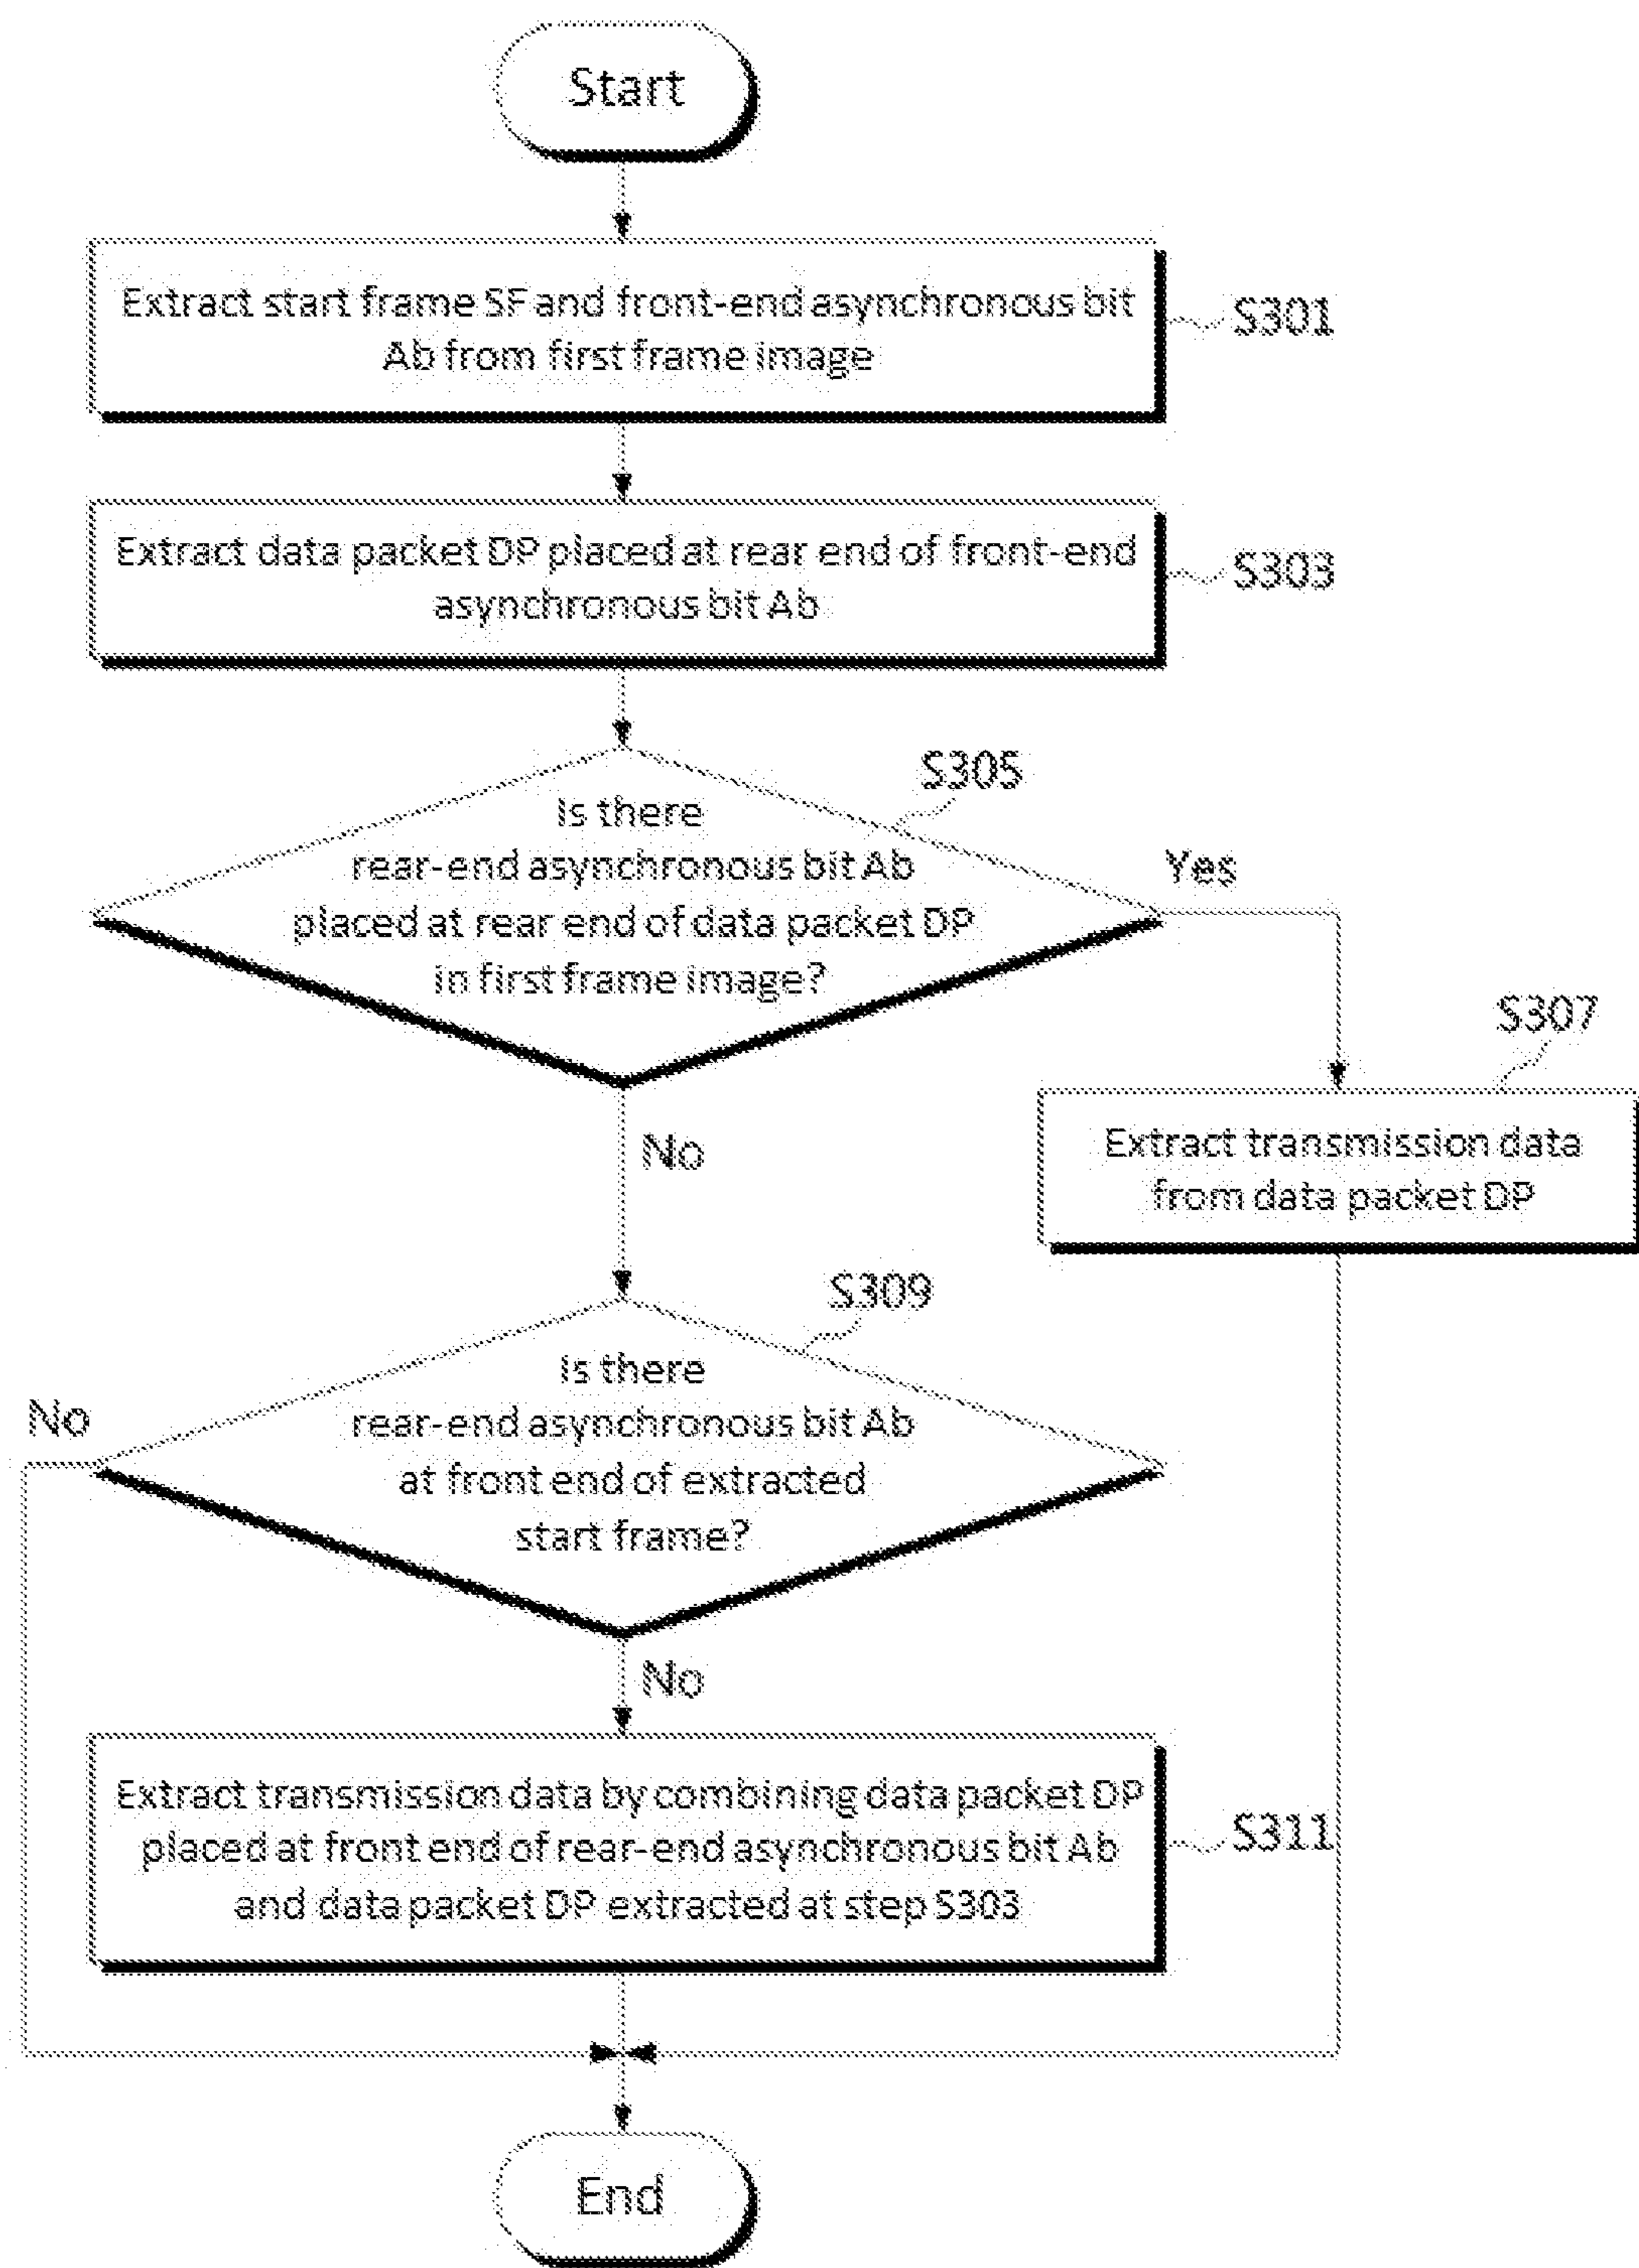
Start

Extract start frame SF and front-end asynchronous bit Ab from first frame image

S301

Extract data packet DP placed at rear end of front-end asynchronous bit Ab

S303

S305

Is there rear-end asynchronous bit Ab placed at rear end of data packet DP in first frame image?

Yes

S307

Extract transmission data from data packet DP

No

S309

Is there rear-end asynchronous bit Ab at front end of extracted start frame?

No

No

Extract transmission data by combining data packet DP placed at front end of rear-end asynchronous bit Ab and data packet DP extracted at step S303

S311

End